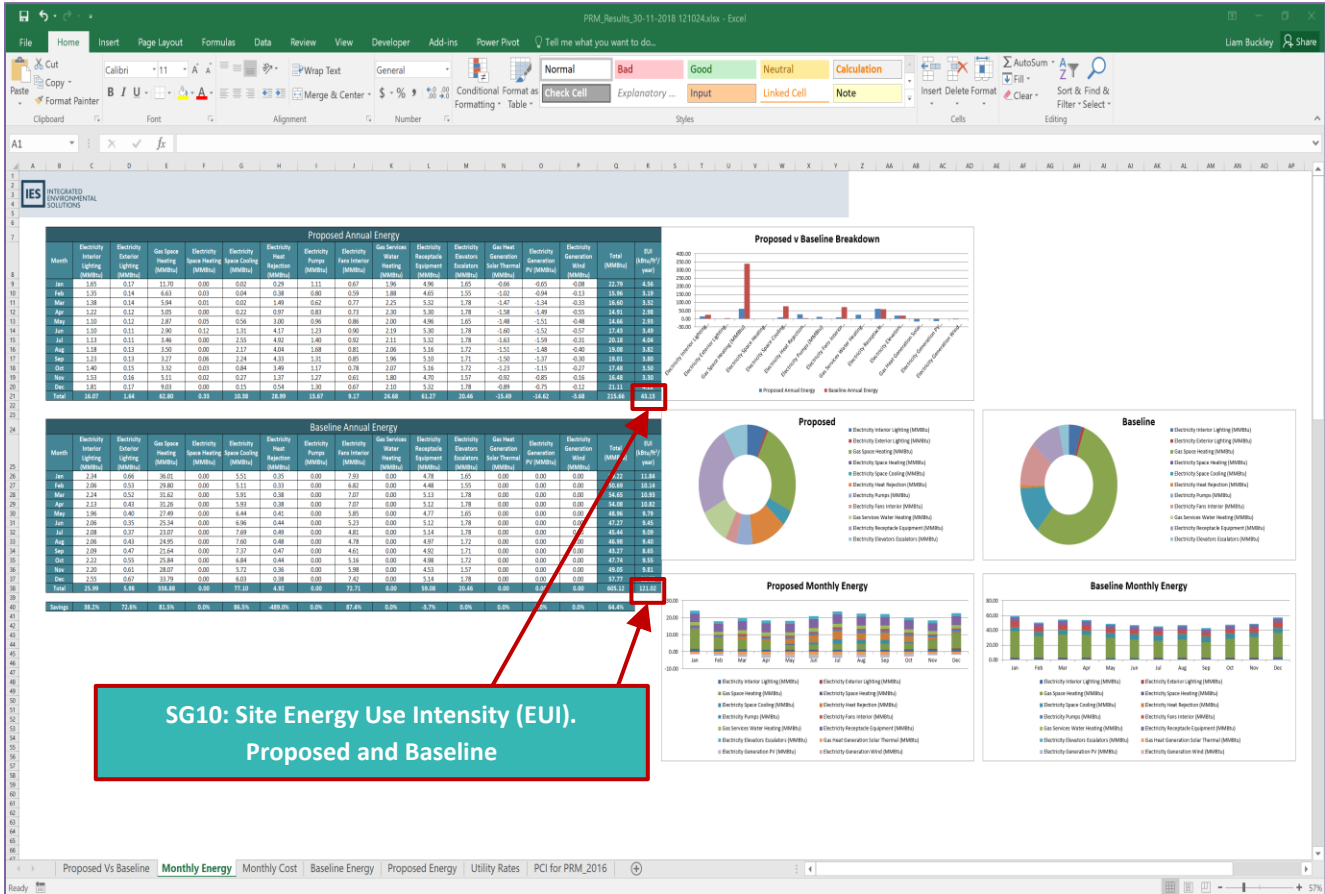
PRM_Results_30-11-2018 121024.xlsx - Excel

File Home Insert Page Layout Formulas Data Review View Developer Add-ins Power Pivot Tell me what you want to do... Liam Buckley Share

Paste Cut Copy Format Painter Clipboard
Calibri 11 B I U Font
Wrap Text Merge & Center Alignment
General $ % Number
Conditional Formatting Format as Table
Normal Bad Good Neutral Calculation Check Cell Explanatory ... Input Linked Cell Note
Styles
Insert Delete Format Cells
AutoSum Fill Clear Sort & Filter Find & Select Editing

A1

IES INTEGRATED ENVIRONMENTAL SOLUTIONS

Proposed Annual Energy

| Month | Electricity Interior Lighting (MMBtu) | Electricity Exterior Lighting (MMBtu) | Gas Space Heating (MMBtu) | Electricity Space Heating (MMBtu) | Electricity Space Cooling (MMBtu) | Electricity Heat Rejection (MMBtu) | Electricity Pumps (MMBtu) | Electricity Fans Interior (MMBtu) | Gas Services Water Heating (MMBtu) | Electricity Receptacle Equipment (MMBtu) | Electricity Elevators Escalators (MMBtu) | Gas Heat Generation Solar Thermal (MMBtu) | Electricity Generation PV (MMBtu) | Electricity Generation Wind (MMBtu) | Total (MMBtu) | EUI (kBtu/ft²/year) |
|---|---|---|---|---|---|---|---|---|---|---|---|---|---|---|---|---|
| Jan | 1.65 | 0.17 | 11.70 | 0.00 | 0.02 | 0.29 | 1.11 | 0.67 | 1.96 | 4.96 | 1.65 | -0.66 | -0.65 | -0.08 | 22.79 | 4.56 |
| Feb | 1.35 | 0.14 | 6.63 | 0.03 | 0.04 | 0.38 | 0.80 | 0.59 | 1.88 | 4.65 | 1.55 | -1.02 | -0.94 | -0.13 | 15.96 | 3.19 |
| Mar | 1.38 | 0.14 | 5.94 | 0.01 | 0.02 | 1.49 | 0.62 | 0.77 | 2.25 | 5.32 | 1.78 | -1.47 | -1.34 | -0.33 | 16.60 | 3.32 |
| Apr | 1.22 | 0.12 | 3.05 | 0.00 | 0.22 | 0.97 | 0.83 | 0.73 | 2.30 | 5.30 | 1.78 | -1.58 | -1.49 | -0.55 | 14.91 | 2.98 |
| May | 1.10 | 0.12 | 2.87 | 0.05 | 0.56 | 3.00 | 0.96 | 0.86 | 2.00 | 4.96 | 1.65 | -1.48 | -1.51 | -0.48 | 14.66 | 2.93 |
| Jun | 1.10 | 0.11 | 2.90 | 0.12 | 1.31 | 4.17 | 1.23 | 0.90 | 2.19 | 5.30 | 1.78 | -1.60 | -1.52 | -0.57 | 17.43 | 3.49 |
| Jul | 1.13 | 0.11 | 3.46 | 0.00 | 2.55 | 4.92 | 1.40 | 0.92 | 2.11 | 5.32 | 1.78 | -1.63 | -1.59 | -0.31 | 20.18 | 4.04 |
| Aug | 1.18 | 0.13 | 3.50 | 0.00 | 2.17 | 4.04 | 1.68 | 0.81 | 2.06 | 5.16 | 1.72 | -1.51 | -1.48 | -0.40 | 19.08 | 3.82 |
| Sep | 1.23 | 0.13 | 3.27 | 0.06 | 2.24 | 4.33 | 1.31 | 0.85 | 1.96 | 5.10 | 1.71 | -1.50 | -1.37 | -0.30 | 19.01 | 3.80 |
| Oct | 1.40 | 0.15 | 3.32 | 0.03 | 0.84 | 3.49 | 1.17 | 0.78 | 2.07 | 5.16 | 1.72 | -1.23 | -1.15 | -0.27 | 17.48 | 3.50 |
| Nov | 1.53 | 0.16 | 5.11 | 0.02 | 0.27 | 1.37 | 1.27 | 0.61 | 1.80 | 4.70 | 1.57 | -0.92 | -0.85 | -0.16 | 16.48 | 3.30 |
| Dec | 1.81 | 0.17 | 9.03 | 0.00 | 0.15 | 0.54 | 1.30 | 0.67 | 2.10 | 5.32 | 1.78 | -0.89 | -0.75 | -0.12 | 21.11 | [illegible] |
| Total | 16.07 | 1.64 | 62.80 | 0.33 | 10.38 | 28.99 | 15.67 | 9.17 | 24.68 | 61.27 | 20.46 | -15.49 | -14.62 | -3.68 | 215.66 | 43.13 |

Baseline Annual Energy

| Month | Electricity Interior Lighting (MMBtu) | Electricity Exterior Lighting (MMBtu) | Gas Space Heating (MMBtu) | Electricity Space Heating (MMBtu) | Electricity Space Cooling (MMBtu) | Electricity Heat Rejection (MMBtu) | Electricity Pumps (MMBtu) | Electricity Fans Interior (MMBtu) | Gas Services Water Heating (MMBtu) | Electricity Receptacle Equipment (MMBtu) | Electricity Elevators Escalators (MMBtu) | Gas Heat Generation Solar Thermal (MMBtu) | Electricity Generation PV (MMBtu) | Electricity Generation Wind (MMBtu) | Total (MMBtu) | EUI (kBtu/ft²/year) |
|---|---|---|---|---|---|---|---|---|---|---|---|---|---|---|---|---|
| Jan | 2.34 | 0.66 | 36.01 | 0.00 | 5.51 | 0.35 | 0.00 | 7.93 | 0.00 | 4.78 | 1.65 | 0.00 | 0.00 | 0.00 | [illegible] | 11.84 |
| Feb | 2.06 | 0.53 | 29.80 | 0.00 | 5.11 | 0.33 | 0.00 | 6.82 | 0.00 | 4.48 | 1.55 | 0.00 | 0.00 | 0.00 | 50.69 | 10.14 |
| Mar | 2.24 | 0.52 | 31.62 | 0.00 | 5.91 | 0.38 | 0.00 | 7.07 | 0.00 | 5.13 | 1.78 | 0.00 | 0.00 | 0.00 | 54.65 | 10.93 |
| Apr | 2.13 | 0.43 | 31.26 | 0.00 | 5.93 | 0.38 | 0.00 | 7.07 | 0.00 | 5.12 | 1.78 | 0.00 | 0.00 | 0.00 | 54.08 | 10.82 |
| May | 1.96 | 0.40 | 27.49 | 0.00 | 6.44 | 0.41 | 0.00 | 5.85 | 0.00 | 4.77 | 1.65 | 0.00 | 0.00 | 0.00 | 48.96 | 9.79 |
| Jun | 2.06 | 0.35 | 25.34 | 0.00 | 6.96 | 0.44 | 0.00 | 5.23 | 0.00 | 5.12 | 1.78 | 0.00 | 0.00 | 0.00 | 47.27 | 9.45 |
| Jul | 2.08 | 0.37 | 23.07 | 0.00 | 7.69 | 0.49 | 0.00 | 4.81 | 0.00 | 5.14 | 1.78 | 0.00 | 0.00 | 0.00 | 45.44 | 9.09 |
| Aug | 2.06 | 0.43 | 24.95 | 0.00 | 7.60 | 0.48 | 0.00 | 4.78 | 0.00 | 4.97 | 1.72 | 0.00 | 0.00 | 0.00 | 46.98 | 9.40 |
| Sep | 2.09 | 0.47 | 21.64 | 0.00 | 7.37 | 0.47 | 0.00 | 4.61 | 0.00 | 4.92 | 1.71 | 0.00 | 0.00 | 0.00 | 43.27 | 8.65 |
| Oct | 2.22 | 0.55 | 25.84 | 0.00 | 6.84 | 0.44 | 0.00 | 5.16 | 0.00 | 4.98 | 1.72 | 0.00 | 0.00 | 0.00 | 47.74 | 9.55 |
| Nov | 2.20 | 0.61 | 28.07 | 0.00 | 5.72 | 0.36 | 0.00 | 5.98 | 0.00 | 4.53 | 1.57 | 0.00 | 0.00 | 0.00 | 49.05 | 9.81 |
| Dec | 2.55 | 0.67 | 33.79 | 0.00 | 6.03 | 0.38 | 0.00 | 7.42 | 0.00 | 5.14 | 1.78 | 0.00 | 0.00 | 0.00 | 57.77 | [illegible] |
| Total | 25.99 | 5.98 | 338.88 | 0.00 | 77.10 | 4.92 | 0.00 | 72.71 | 0.00 | 59.08 | 20.46 | 0.00 | 0.00 | 0.00 | 605.12 | 121.02 |

| Savings | 38.2% | 72.6% | 81.5% | 0.0% | 86.5% | -489.0% | 0.0% | 87.4% | 0.0% | -3.7% | 0.0% | 0.0% | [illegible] | 0.0% | | 64.4% |

Proposed v Baseline Breakdown
400.00 350.00 300.00 250.00 200.00 150.00 100.00 50.00 0.00 -50.00
Electricity Interior Lighting... Electricity Exterior Lighting... Gas Space Heating (MMBtu) Electricity Space Heating... Electricity Space Cooling... Electricity Heat Rejection... Electricity Pumps (MMBtu) Electricity Fans Interior... Gas Services Water Heating... Electricity Receptacle... Electricity Elevators... Gas Heat Generation Solar... Electricity Generation PV... Electricity Generation Wind...
Proposed Annual Energy Baseline Annual Energy

Proposed
Baseline
Electricity Interior Lighting (MMBtu)
Electricity Exterior Lighting (MMBtu)
Gas Space Heating (MMBtu)
Electricity Space Heating (MMBtu)
Electricity Space Cooling (MMBtu)
Electricity Heat Rejection (MMBtu)
Electricity Pumps (MMBtu)
Electricity Fans Interior (MMBtu)
Gas Services Water Heating (MMBtu)
Electricity Receptacle Equipment (MMBtu)
Electricity Elevators Escalators (MMBtu)

Proposed Monthly Energy
30.00 20.00 10.00 0.00 -10.00
Jan Feb Mar Apr May Jun Jul Aug Sep Oct Nov Dec

Baseline Monthly Energy
80.00 60.00 40.00 20.00 0.00
Jan Feb Mar Apr May Jun Jul Aug Sep Oct Nov Dec

Electricity Interior Lighting (MMBtu) Electricity Exterior Lighting (MMBtu) Gas Space Heating (MMBtu) Electricity Space Heating (MMBtu) Electricity Space Cooling (MMBtu) Electricity Heat Rejection (MMBtu) Electricity Pumps (MMBtu) Electricity Fans Interior (MMBtu) Gas Services Water Heating (MMBtu) Electricity Receptacle Equipment (MMBtu) Electricity Elevators Escalators (MMBtu) Gas Heat Generation Solar Thermal (MMBtu) Electricity Generation PV (MMBtu) Electricity Generation Wind (MMBtu)

SG10: Site Energy Use Intensity (EUI). Proposed and Baseline

Proposed Vs Baseline | Monthly Energy | Monthly Cost | Baseline Energy | Proposed Energy | Utility Rates | PCI for PRM_2016

Ready 57%